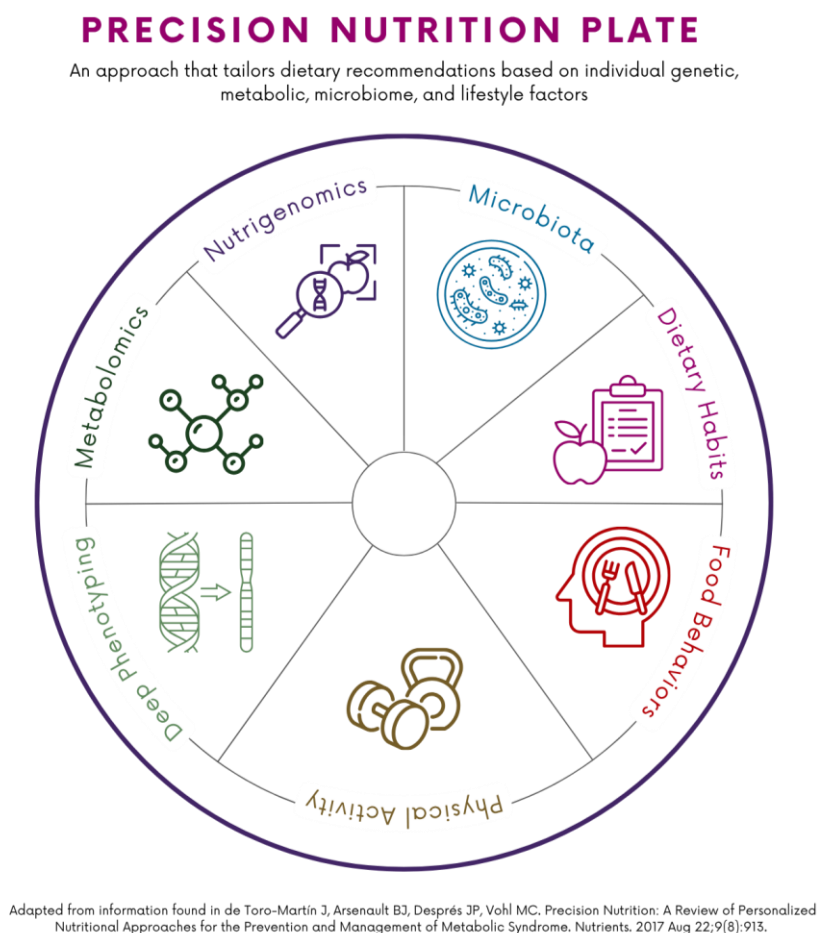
PRECISION NUTRITION PLATE

An approach that tailors dietary recommendations based on individual genetic, metabolic, microbiome, and lifestyle factors

Nutrigenomics

Microbiota

Dietary Habits

Food Behaviors

Physical Activity

Deep Phenotyping

Metabolomics

Adapted from information found in de Toro-Martín J, Arsenault BJ, Després JP, Vohl MC. Precision Nutrition: A Review of Personalized Nutritional Approaches for the Prevention and Management of Metabolic Syndrome. Nutrients. 2017 Aug 22;9(8):913.